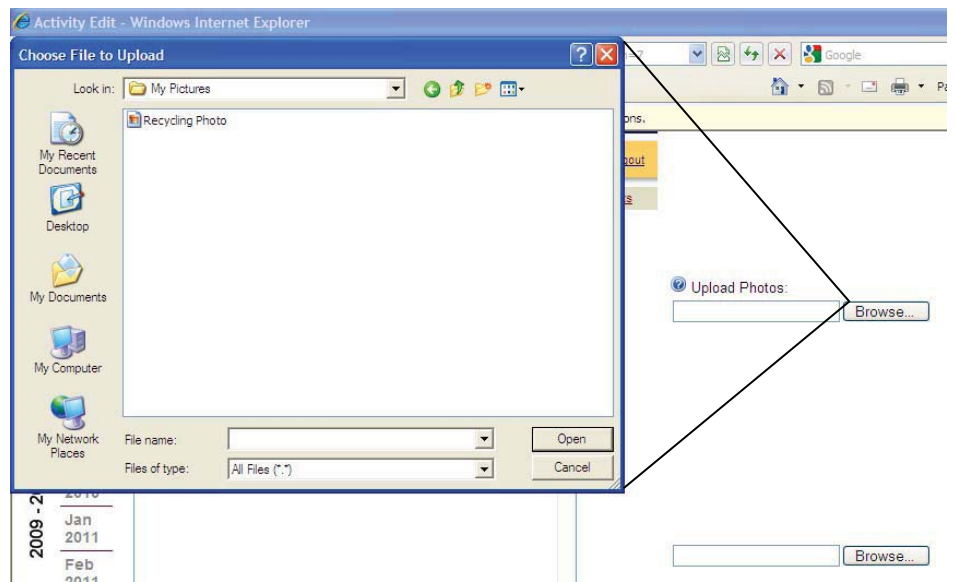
Activity Edit - Windows Internet Explorer

Choose File to Upload

Look in: My Pictures

Recycling Photo

My Recent Documents

Desktop

My Documents

My Computer

My Network Places

File name:

Files of type: All Files (*.*)

Open

Cancel

Google

ons.

gout

Upload Photos:

Browse...

Browse...

2009 - 2

Jan 2011

Feb 2011